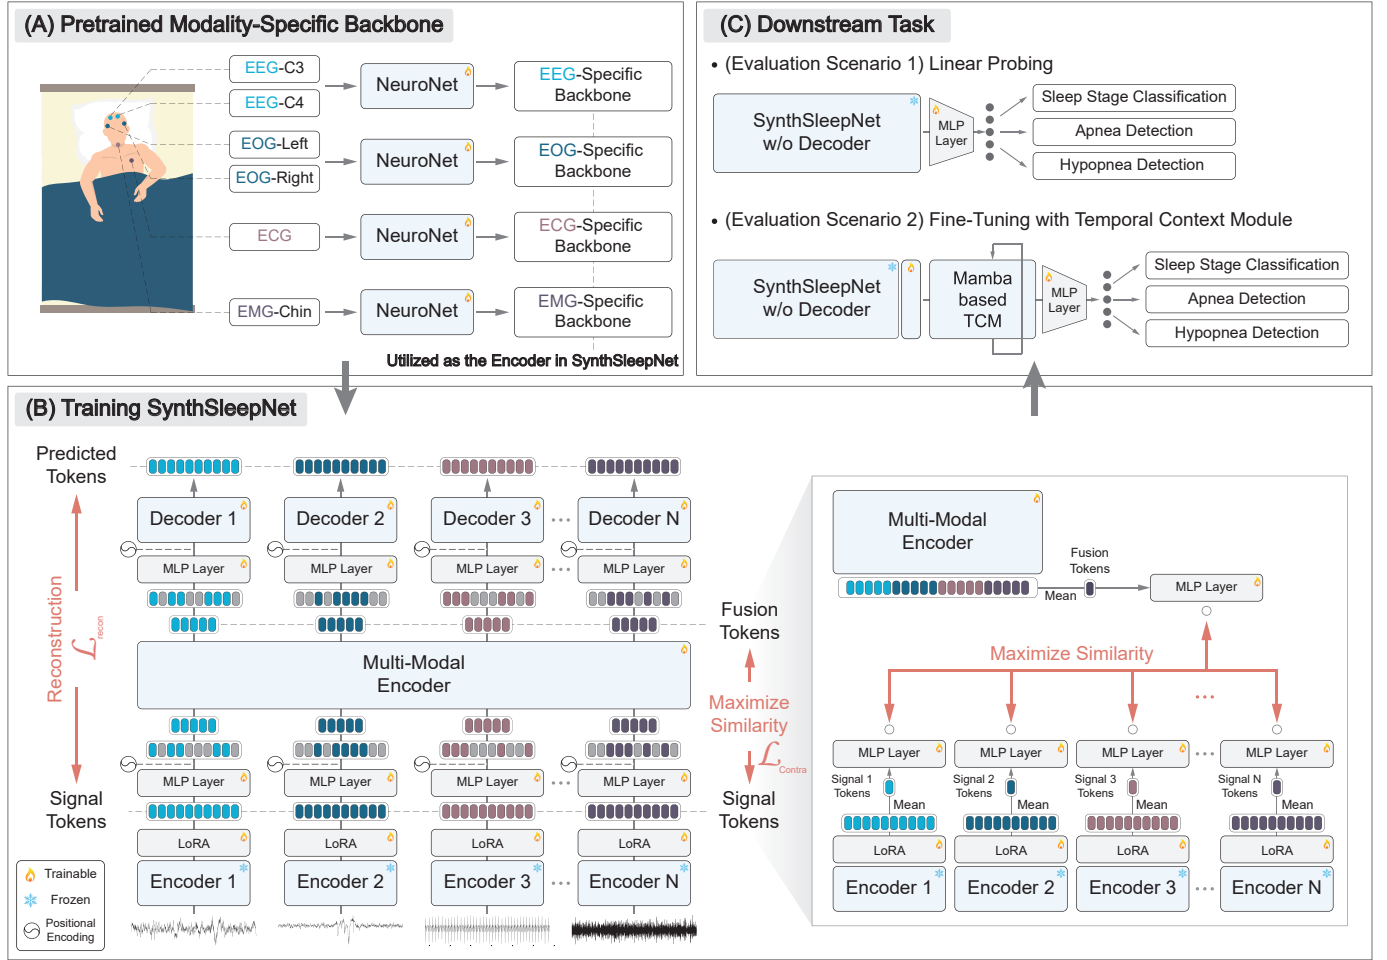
(A) Pretrained Modality-Specific Backbone

EEG-C3
EEG-C4
NeuroNet
EEG-Specific Backbone

EOG-Left
EOG-Right
NeuroNet
EOG-Specific Backbone

ECG
NeuroNet
ECG-Specific Backbone

EMG-Chin
NeuroNet
EMG-Specific Backbone

Utilized as the Encoder in SynthSleepNet

(C) Downstream Task

• (Evaluation Scenario 1) Linear Probing

SynthSleepNet w/o Decoder
MLP Layer
Sleep Stage Classification
Apnea Detection
Hypopnea Detection

• (Evaluation Scenario 2) Fine-Tuning with Temporal Context Module

SynthSleepNet w/o Decoder
Mamba based TCM
MLP Layer
Sleep Stage Classification
Apnea Detection
Hypopnea Detection

(B) Training SynthSleepNet

Predicted Tokens
Reconstruction $\mathcal{L}_{recon}$
Signal Tokens

Decoder 1
Decoder 2
Decoder 3
Decoder N
MLP Layer
MLP Layer
MLP Layer
MLP Layer

Multi-Modal Encoder

Fusion Tokens
Maximize Similarity $\mathcal{L}_{Contra}$
Signal Tokens

MLP Layer
MLP Layer
MLP Layer
MLP Layer
LoRA
LoRA
LoRA
LoRA
Encoder 1
Encoder 2
Encoder 3
Encoder N

Trainable
Frozen
Positional Encoding

Multi-Modal Encoder
Fusion Tokens
Mean
MLP Layer
Maximize Similarity
MLP Layer
MLP Layer
MLP Layer
MLP Layer
Signal 1 Tokens
Signal 2 Tokens
Signal 3 Tokens
Signal N Tokens
Mean
Mean
Mean
Mean
LoRA
LoRA
LoRA
LoRA
Encoder 1
Encoder 2
Encoder 3
Encoder N